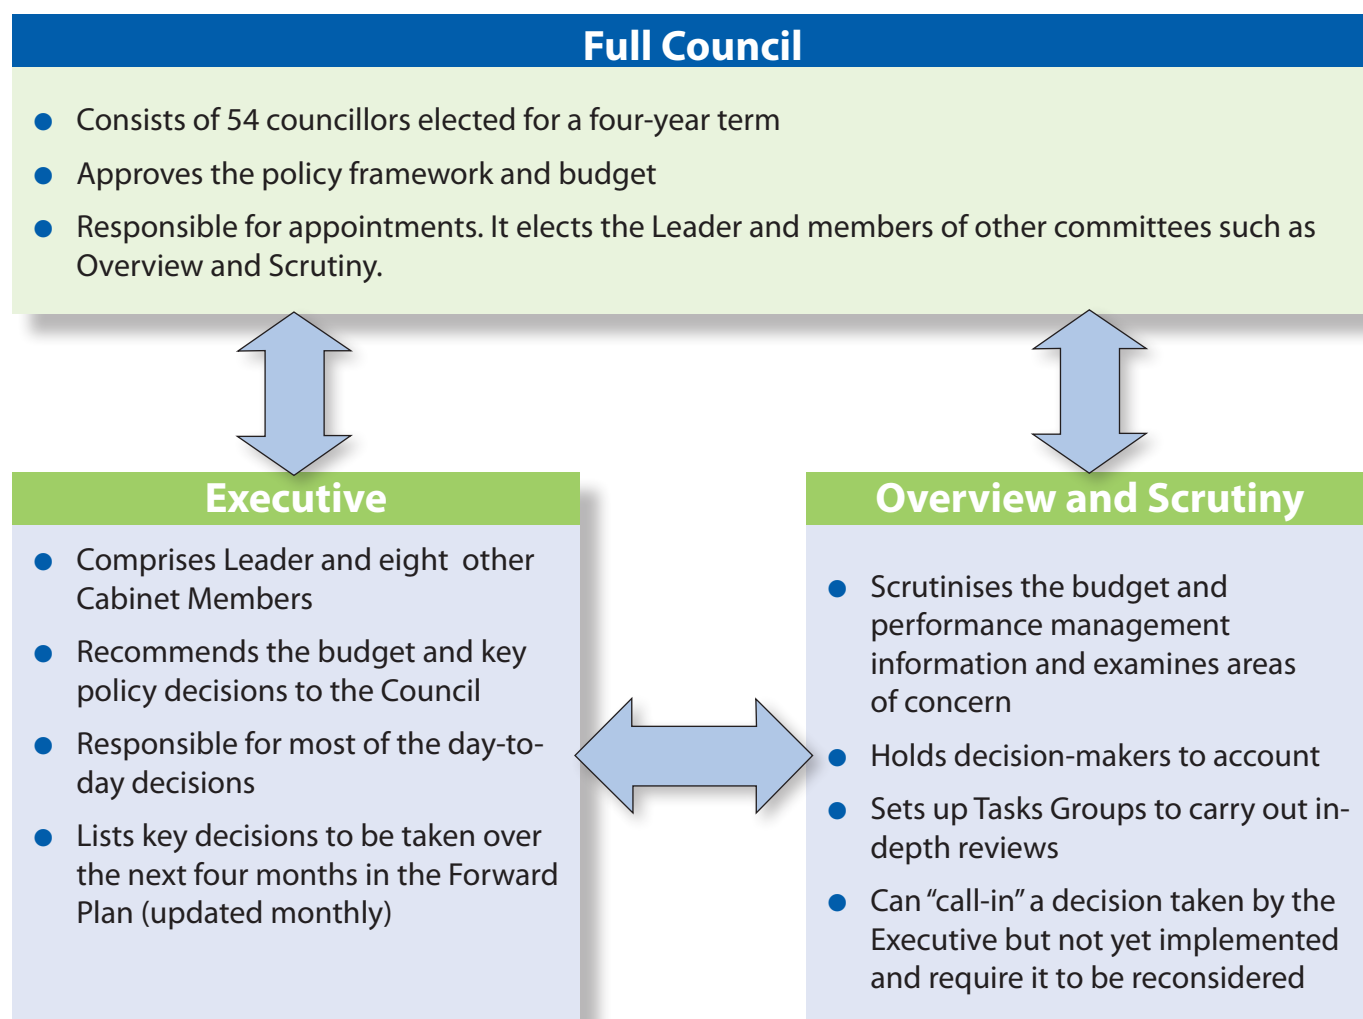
Full Council

- Consists of 54 councillors elected for a four-year term
- Approves the policy framework and budget
- Responsible for appointments. It elects the Leader and members of other committees such as Overview and Scrutiny.

Executive

- Comprises Leader and eight other Cabinet Members
- Recommends the budget and key policy decisions to the Council
- Responsible for most of the day-to-day decisions
- Lists key decisions to be taken over the next four months in the Forward Plan (updated monthly)

Overview and Scrutiny

- Scrutinises the budget and performance management information and examines areas of concern
- Holds decision-makers to account
- Sets up Tasks Groups to carry out in-depth reviews
- Can "call-in" a decision taken by the Executive but not yet implemented and require it to be reconsidered